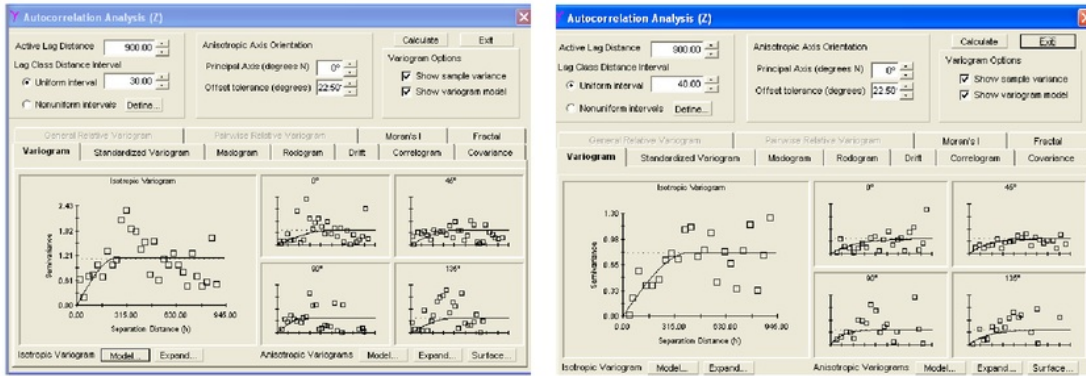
Autocorrelation Analysis (Z)

Active Lag Distance 900.00
Lag Class Distance Interval
Uniform interval 30.00
Nonuniform intervals Define...

Anisotropic Axis Orientation
Principal Axis (degrees N) 0°
Offset tolerance (degrees) 22.50

Calculate Exit
Variogram Options
Show sample variance
Show variogram model

General Relative Variogram | Pairwise Relative Variogram | Moran's I | Fractal
Variogram | Standardized Variogram | Madogram | Rodogram | Drift | Correlogram | Covariance

Isotropic Variogram
2.43
1.82
1.21
0.61
0.00
Semivariance
0.00 315.00 630.00 945.00
Separation Distance (h)

0°
45°
90°
135°

Isotropic Variogram Model... Expand...
Anisotropic Variograms Model... Expand... Surface...

Autocorrelation Analysis (Z)

Active Lag Distance 900.00
Lag Class Distance Interval
Uniform interval 40.00
Nonuniform intervals Define...

Anisotropic Axis Orientation
Principal Axis (degrees N) 0°
Offset tolerance (degrees) 22.50

Calculate Exit
Variogram Options
Show sample variance
Show variogram model

General Relative Variogram | Pairwise Relative Variogram | Moran's I | Fractal
Variogram | Standardized Variogram | Madogram | Rodogram | Drift | Correlogram | Covariance

Isotropic Variogram
1.30
0.98
0.65
0.32
0.00
Semivariance
0.00 315.00 630.00 945.00
Separation Distance (h)

0°
45°
90°
135°

Isotropic Variogram Model... Expand...
Anisotropic Variograms Model... Expand... Surface...